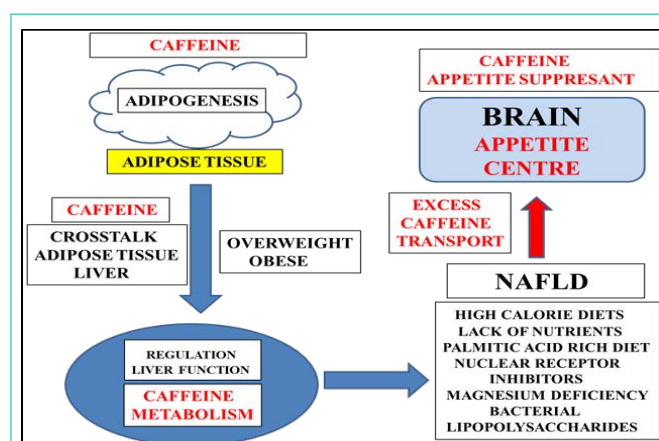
CAFFEINE

ADIPOGENESIS

ADIPOSE TISSUE

CAFFEINE

CROSSTALK ADIPOSE TISSUE LIVER

OVERWEIGHT OBESE

REGULATION LIVER FUNCTION

CAFFEINE METABOLISM

CAFFEINE APPETITE SUPPRESANT

BRAIN

APPETITE CENTRE

EXCESS CAFFEINE TRANSPORT

NAFLD

HIGH CALORIE DIETS
LACK OF NUTRIENTS
PALMITIC ACID RICH DIET
NUCLEAR RECEPTOR INHIBITORS
MAGNESIUM DEFICIENCY
BACTERIAL LIPOPOLYSACCHARIDES